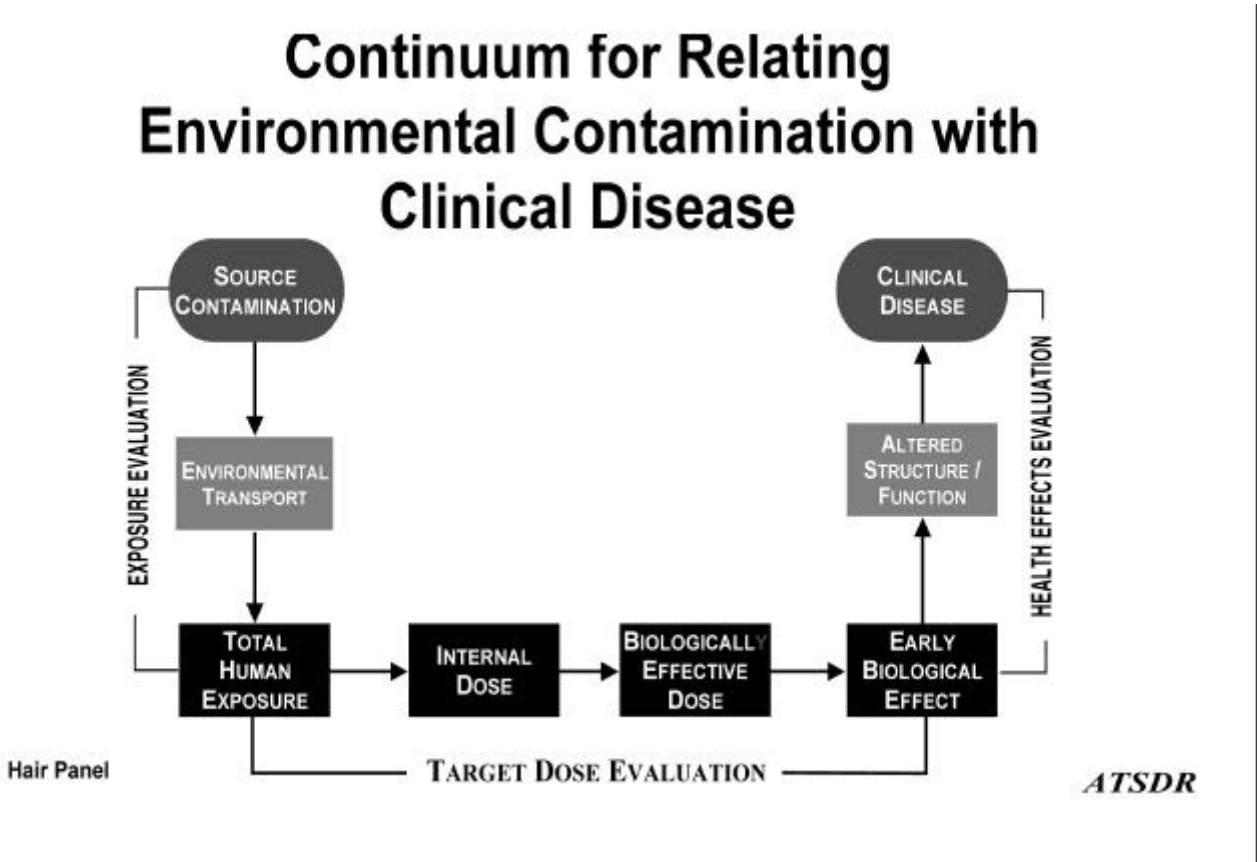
Continuum for Relating Environmental Contamination with Clinical Disease

SOURCE CONTAMINATION

EXPOSURE EVALUATION

ENVIRONMENTAL TRANSPORT

TOTAL HUMAN EXPOSURE

INTERNAL DOSE

BIOLOGICALLY EFFECTIVE DOSE

EARLY BIOLOGICAL EFFECT

ALTERED STRUCTURE / FUNCTION

CLINICAL DISEASE

HEALTH EFFECTS EVALUATION

TARGET DOSE EVALUATION

Hair Panel

ATSDR